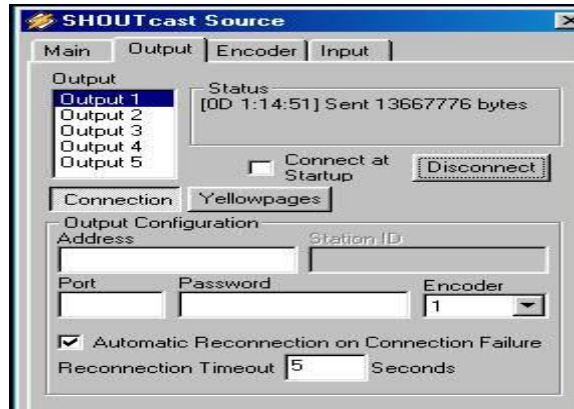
SHOUTcast Source

Main | Output | Encoder | Input

Output
Output 1
Output 2
Output 3
Output 4
Output 5

Status
[0D 1:14:51] Sent 13667776 bytes

Connect at Startup

Disconnect

Connection | Yellowpages

Output Configuration
Address
Station ID
Port
Password
Encoder
1

Automatic Reconnection on Connection Failure
Reconnection Timeout 5 Seconds